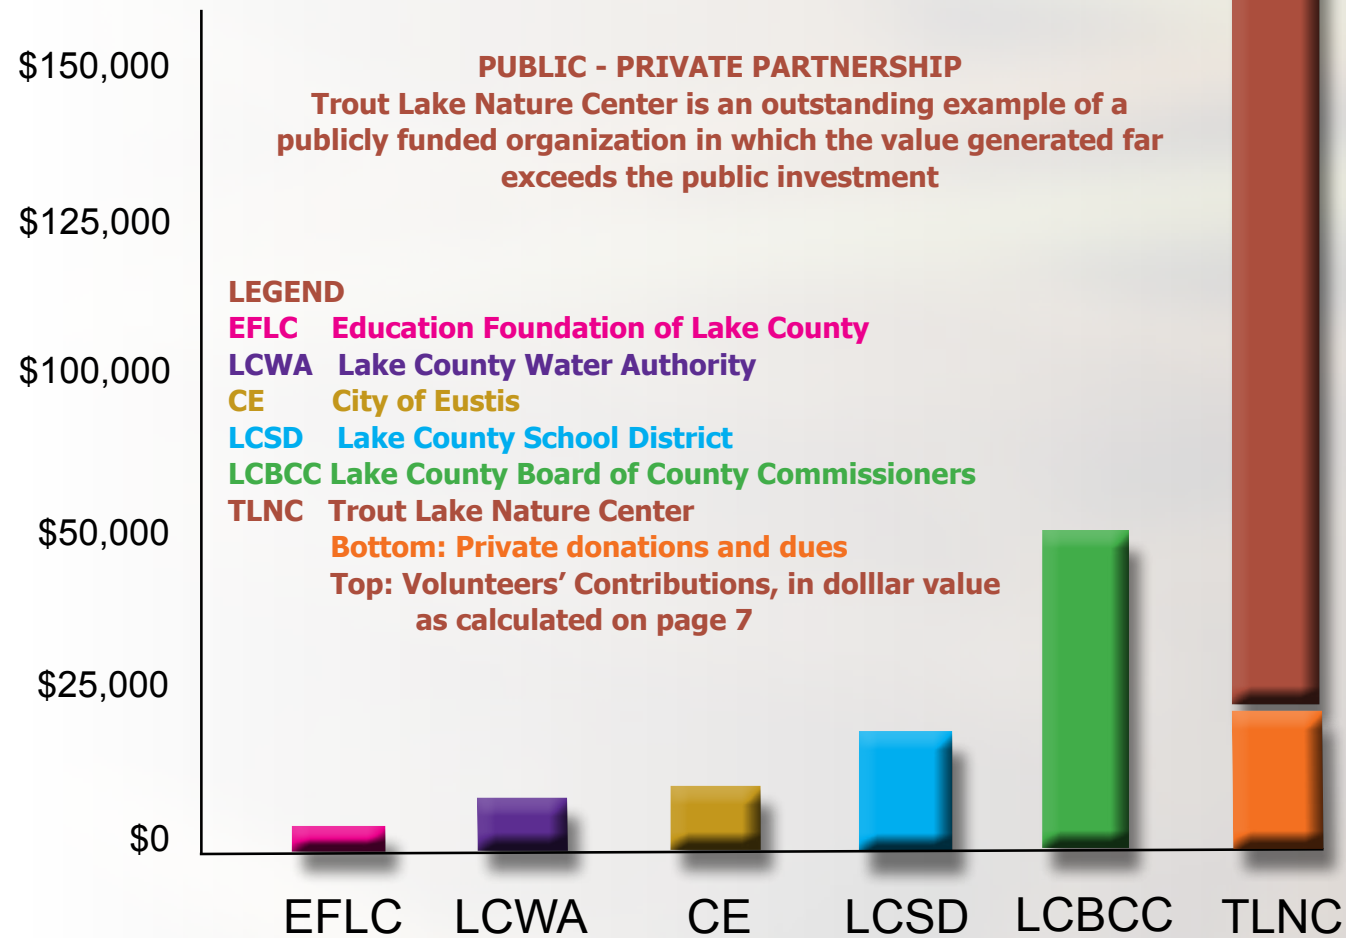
$150,000
$125,000
$100,000
$50,000
$25,000
$0

PUBLIC - PRIVATE PARTNERSHIP
Trout Lake Nature Center is an outstanding example of a publicly funded organization in which the value generated far exceeds the public investment

LEGEND
EFLC Education Foundation of Lake County
LCWA Lake County Water Authority
CE City of Eustis
LCSD Lake County School District
LCBCC Lake County Board of County Commissioners
TLNC Trout Lake Nature Center
Bottom: Private donations and dues
Top: Volunteers' Contributions, in dolllar value as calculated on page 7

EFLC LCWA CE LCSD LCBCC TLNC